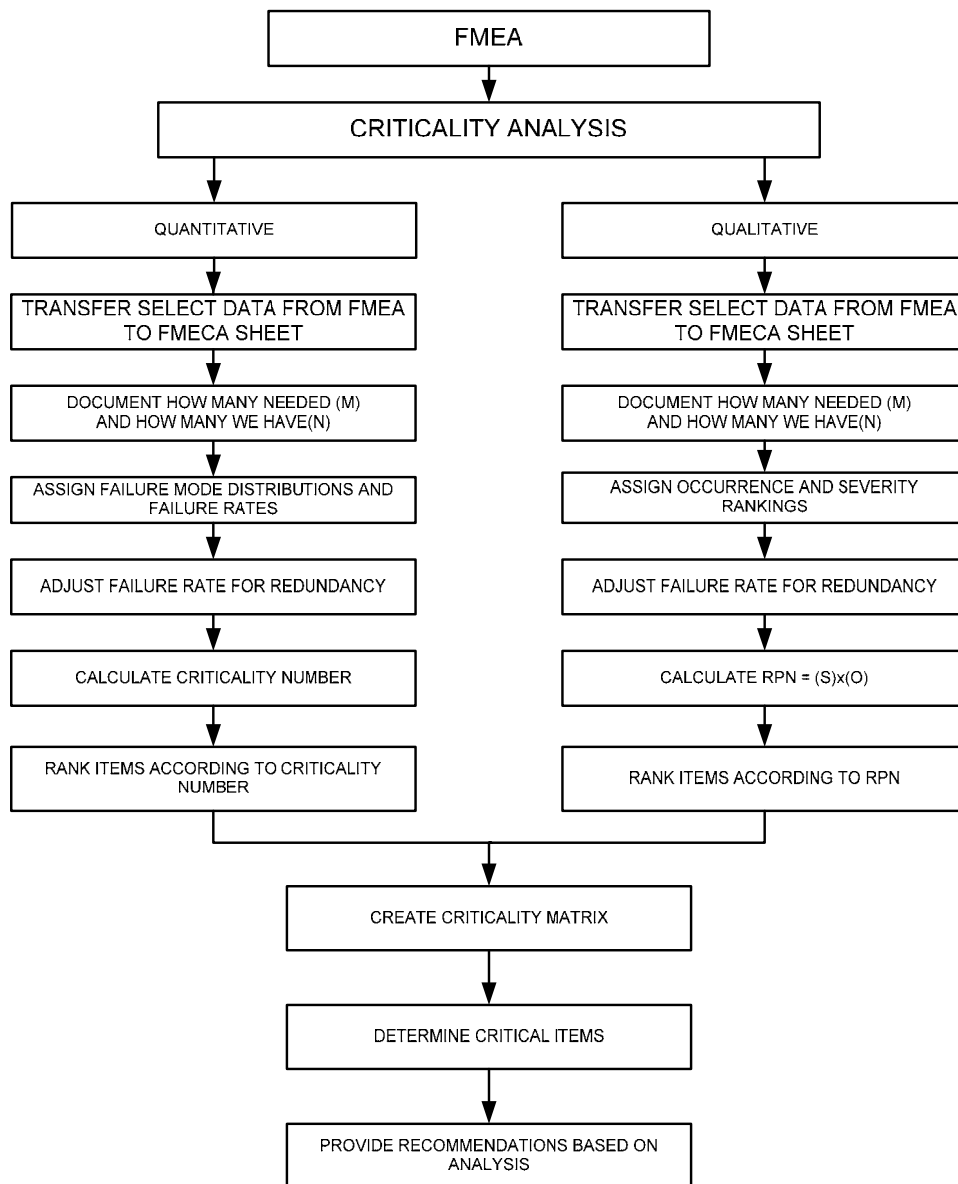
FMEA

CRITICALITY ANALYSIS

QUANTITATIVE

TRANSFER SELECT DATA FROM FMEA TO FMECA SHEET

DOCUMENT HOW MANY NEEDED (M) AND HOW MANY WE HAVE(N)

ASSIGN FAILURE MODE DISTRIBUTIONS AND FAILURE RATES

ADJUST FAILURE RATE FOR REDUNDANCY

CALCULATE CRITICALITY NUMBER

RANK ITEMS ACCORDING TO CRITICALITY NUMBER

QUALITATIVE

TRANSFER SELECT DATA FROM FMEA TO FMECA SHEET

DOCUMENT HOW MANY NEEDED (M) AND HOW MANY WE HAVE(N)

ASSIGN OCCURRENCE AND SEVERITY RANKINGS

ADJUST FAILURE RATE FOR REDUNDANCY

CALCULATE RPN = (S)x(O)

RANK ITEMS ACCORDING TO RPN

CREATE CRITICALITY MATRIX

DETERMINE CRITICAL ITEMS

PROVIDE RECOMMENDATIONS BASED ON ANALYSIS